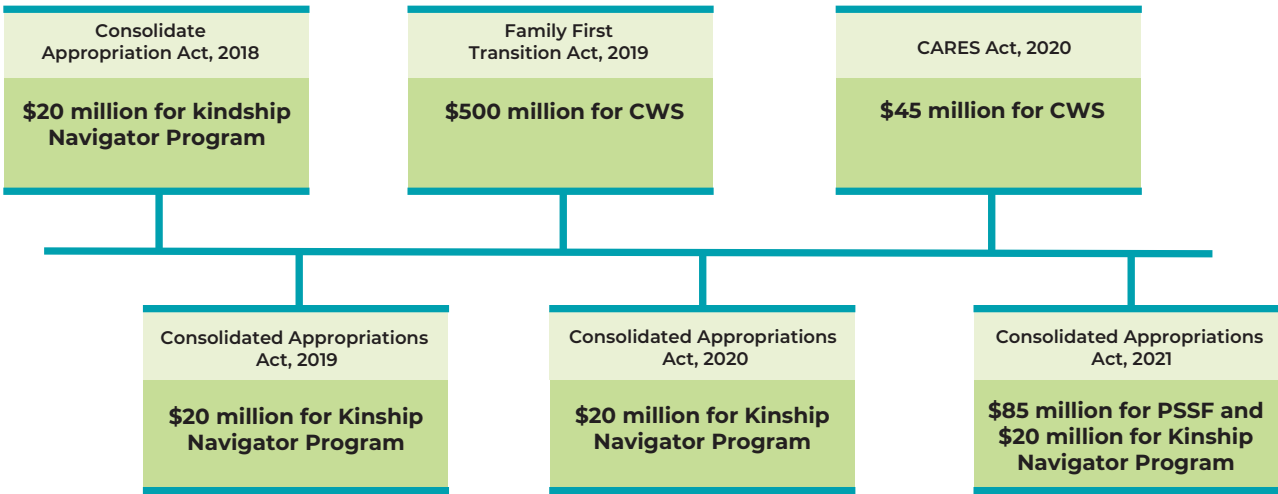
Consolidate Appropriation Act, 2018

\$20 million for kindship Navigator Program

Family First Transition Act, 2019

\$500 million for CWS

CARES Act, 2020

\$45 million for CWS

Consolidated Appropriations Act, 2019

\$20 million for Kinship Navigator Program

Consolidated Appropriations Act, 2020

\$20 million for Kinship Navigator Program

Consolidated Appropriations Act, 2021

\$85 million for PSSF and \$20 million for Kinship Navigator Program